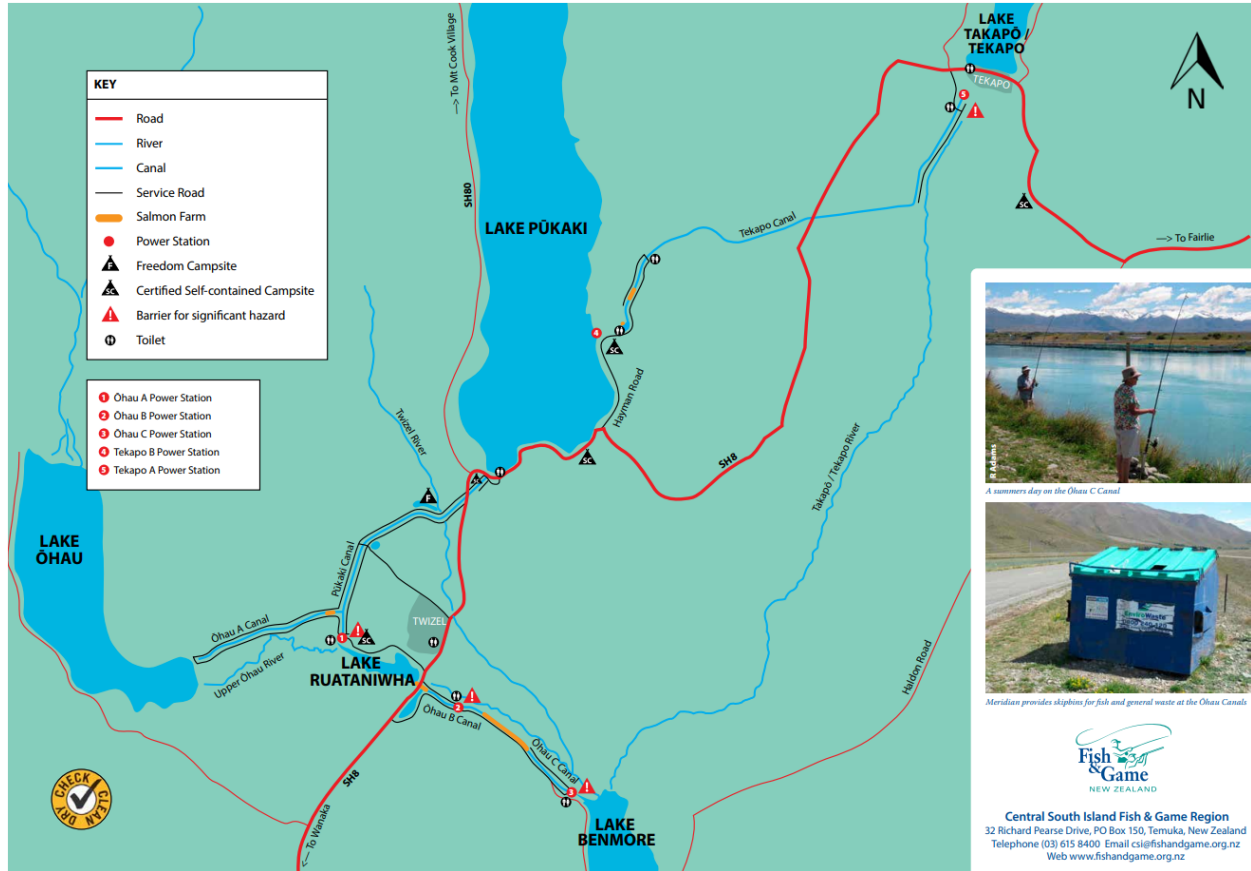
KEY
Road
River
Canal
Service Road
Salmon Farm
Power Station
Freedom Campsite
Certified Self-contained Campsite
Barrier for significant hazard
Toilet

1 Ōhau A Power Station
2 Ōhau B Power Station
3 Ōhau C Power Station
4 Tekapo B Power Station
5 Tekapo A Power Station

LAKE ŌHAU
LAKE PŪKAKI
LAKE TAKAPŌ / TEKAPO
TEKAPO
N
To Mt Cook Village
SH80
Tekapo Canal
To Fairlie
Hayman Road
SH8
Twizel River
Pūkaki Canal
Ōhau A Canal
Upper Ōhau River
LAKE RUATANIWHA
TWIZEL
Ōhau B Canal
Ōhau C Canal
Takapō / Tekapo River
Haldon Road
To Wanaka
SH8
LAKE BENMORE
CHECK CLEAN DRY
F
SC

A summers day on the Ōhau C Canal
Meridian provides skipbins for fish and general waste at the Ōhau Canals

Fish & Game NEW ZEALAND

Central South Island Fish & Game Region
32 Richard Pearse Drive, PO Box 150, Temuka, New Zealand
Telephone (03) 615 8400 Email csi@fishandgame.org.nz
Web www.fishandgame.org.nz